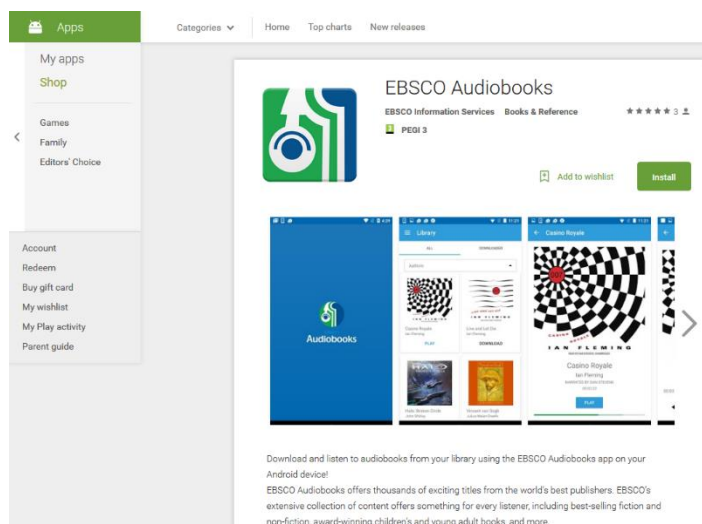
Apps

Categories Home Top charts New releases

My apps
Shop

Games
Family
Editors' Choice

Account
Redeem
Buy gift card
My wishlist
My Play activity
Parent guide

EBSCO Audiobooks

EBSCO Information Services Books & Reference

★★★★★ 3

PEGI 3

Add to wishlist

Install

Audiobooks

Library

ALL DOWNLOADED

Casino Royale
Ian Fleming
PLAY

Live and Let Die
Ian Fleming
DOWNLOAD

Casino Royale

CASINO ROYALE
IAN FLEMING

Casino Royale
Ian Fleming

PLAY

Download and listen to audiobooks from your library using the EBSCO Audiobooks app on your Android device!
EBSCO Audiobooks offers thousands of exciting titles from the world's best publishers. EBSCO's extensive collection of content offers something for every listener, including best-selling fiction and non-fiction, award-winning children's and young adult books, and more.